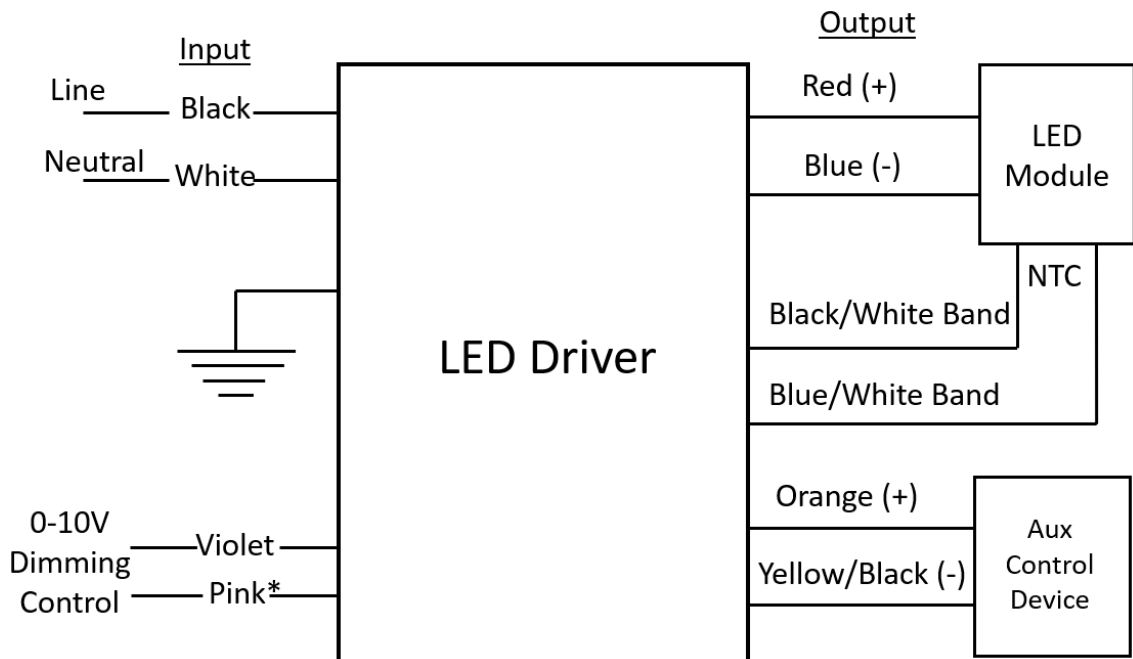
Input

Line Black

Neutral White

0-10V Dimming Control

Violet

Pink*

LED Driver

Output

Red (+)

Blue (-)

LED Module

NTC

Black/White Band

Blue/White Band

Orange (+)

Yellow/Black (-)

Aux Control Device